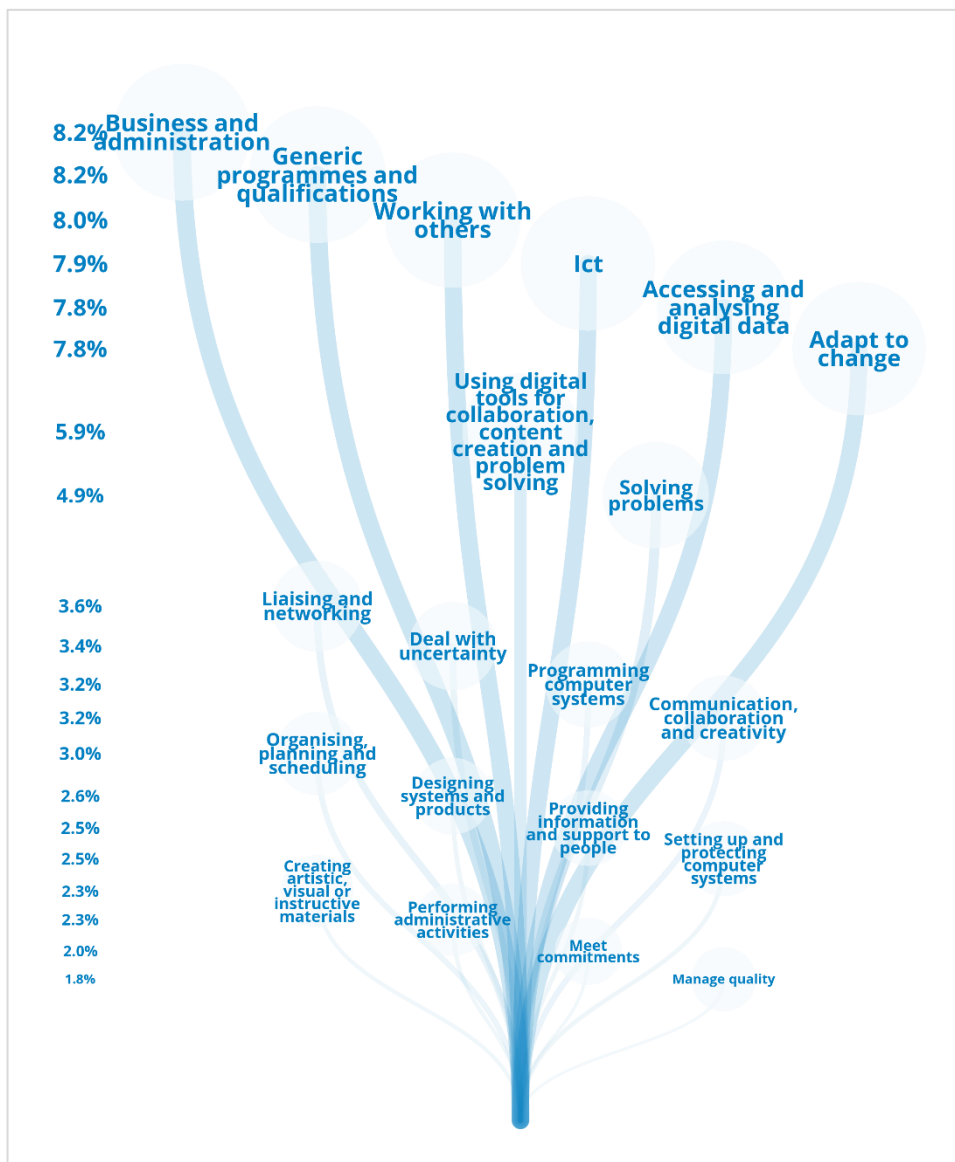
8.2% Business and administration
8.2% Generic programmes and qualifications
8.0% Working with others
7.9% Ict
7.8% Accessing and analysing digital data
7.8% Adapt to change
5.9% Using digital tools for collaboration, content creation and problem solving
4.9% Solving problems
3.6% Liaising and networking
3.4% Deal with uncertainty
3.2% Programming computer systems
3.2% Communication, collaboration and creativity
3.0% Organising, planning and scheduling
2.6% Designing systems and products
2.5% Providing information and support to people
2.5% Setting up and protecting computer systems
2.3% Creating artistic, visual or instructive materials
2.3% Performing administrative activities
2.0% Meet commitments
1.8% Manage quality